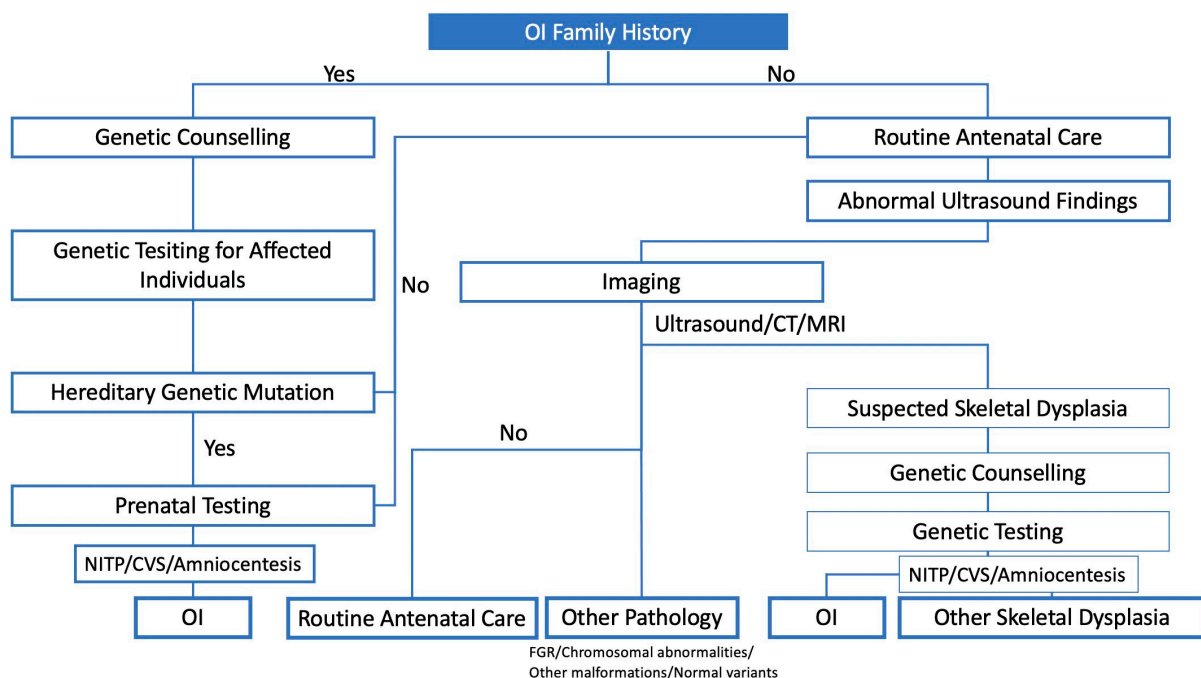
OI Family History

Yes

No

Genetic Counselling

Genetic Tesiting for Affected Individuals

Hereditary Genetic Mutation

Yes

Prenatal Testing

NITP/CVS/Amniocentesis

OI

No

Routine Antenatal Care

Abnormal Ultrasound Findings

Imaging

Ultrasound/CT/MRI

No

Routine Antenatal Care

Other Pathology

FGR/Chromosomal abnormalities/ Other malformations/Normal variants

Suspected Skeletal Dysplasia

Genetic Counselling

Genetic Testing

NITP/CVS/Amniocentesis

OI

Other Skeletal Dysplasia